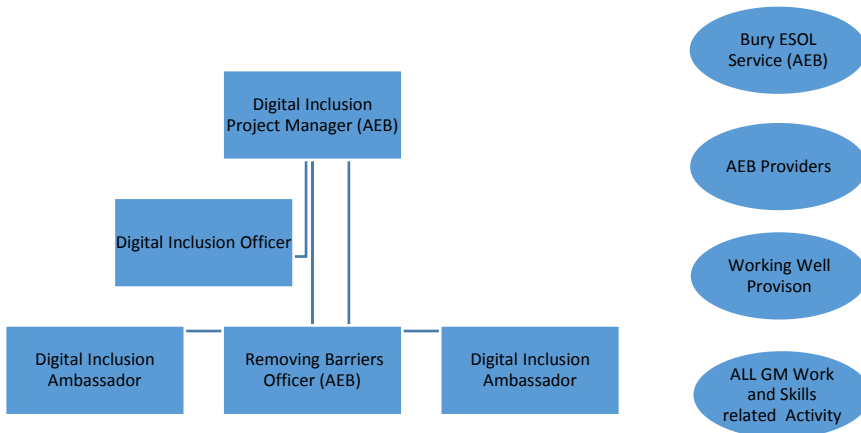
Digital Inclusion Project Manager (AEB)

Digital Inclusion Officer

Digital Inclusion Ambassador

Removing Barriers Officer (AEB)

Digital Inclusion Ambassador

Bury ESOL Service (AEB)

AEB Providers

Working Well Provison

ALL GM Work and Skills related Activity